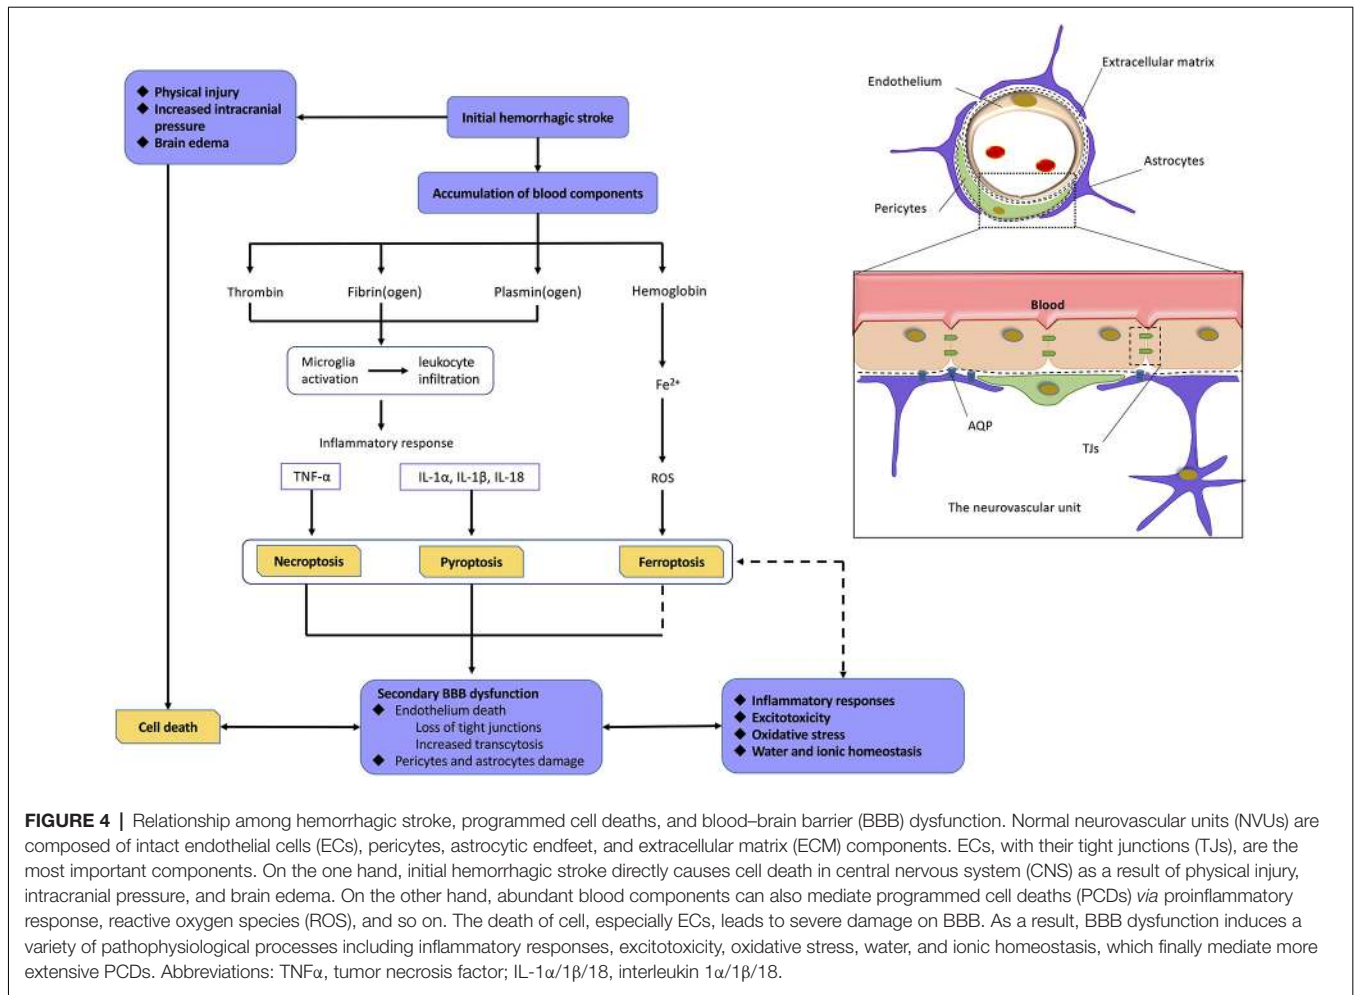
◆ Physical injury
◆ Increased intracranial pressure
◆ Brain edema

Initial hemorrhagic stroke

Accumulation of blood components

Thrombin

Fibrin(ogen)

Plasmin(ogen)

Hemoglobin

Microglia activation

leukocyte infiltration

Inflammatory response

$Fe^{2+}$

TNF-α

IL-1α, IL-1β, IL-18

ROS

Necroptosis

Pyroptosis

Ferroptosis

Cell death

Secondary BBB dysfunction
◆ Endothelium death
Loss of tight junctions
Increased transcytosis
◆ Pericytes and astrocytes damage

◆ Inflammatory responses
◆ Excitotoxicity
◆ Oxidative stress
◆ Water and ionic homeostasis

Endothelium

Extracellular matrix

Astrocytes

Pericytes

Blood

AQP

TJs

The neurovascular unit

**FIGURE 4 |** Relationship among hemorrhagic stroke, programmed cell deaths, and blood–brain barrier (BBB) dysfunction. Normal neurovascular units (NVUs) are composed of intact endothelial cells (ECs), pericytes, astrocytic endfeet, and extracellular matrix (ECM) components. ECs, with their tight junctions (TJs), are the most important components. On the one hand, initial hemorrhagic stroke directly causes cell death in central nervous system (CNS) as a result of physical injury, intracranial pressure, and brain edema. On the other hand, abundant blood components can also mediate programmed cell deaths (PCDs) *via* proinflammatory response, reactive oxygen species (ROS), and so on. The death of cell, especially ECs, leads to severe damage on BBB. As a result, BBB dysfunction induces a variety of pathophysiological processes including inflammatory responses, excitotoxicity, oxidative stress, water, and ionic homeostasis, which finally mediate more extensive PCDs. Abbreviations: TNFα, tumor necrosis factor; IL-1α/1β/18, interleukin 1α/1β/18.